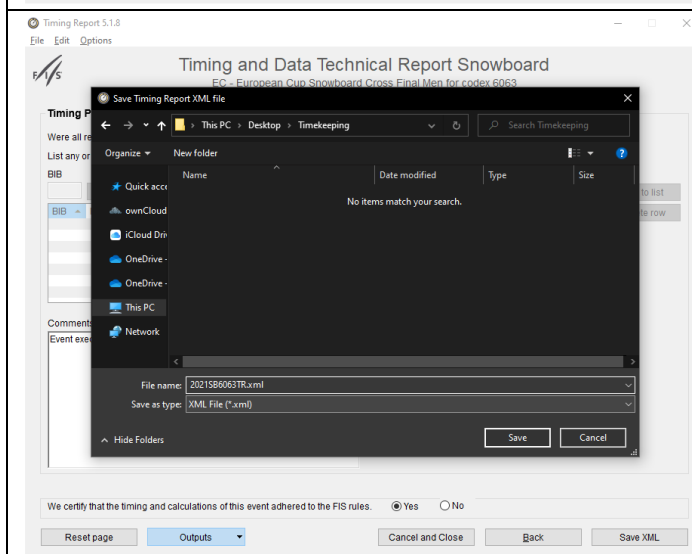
Timing Report 5.1.8
File Edit Options

Timing and Data Technical Report Snowboard
EC - European Cup Snowboard Cross Final Men for codex 6063

Timing P
Were all re
List any or
BIB
BIB

Comments
Event exec

to list
te row

Save Timing Report XML file
This PC > Desktop > Timekeeping
Search Timekeeping
Organize ▾ New folder
Quick acce
ownCloud
iCloud Driv
OneDrive -
OneDrive -
This PC
Network

| Name | Date modified | Type | Size |
|---|---|---|---|
| No items match your search. | | | |

File name: 2021SB6063TR.xml
Save as type: XML File (*.xml)
Hide Folders
Save
Cancel

We certify that the timing and calculations of this event adhered to the FIS rules. Yes No

Reset page Outputs Cancel and Close Back Save XML